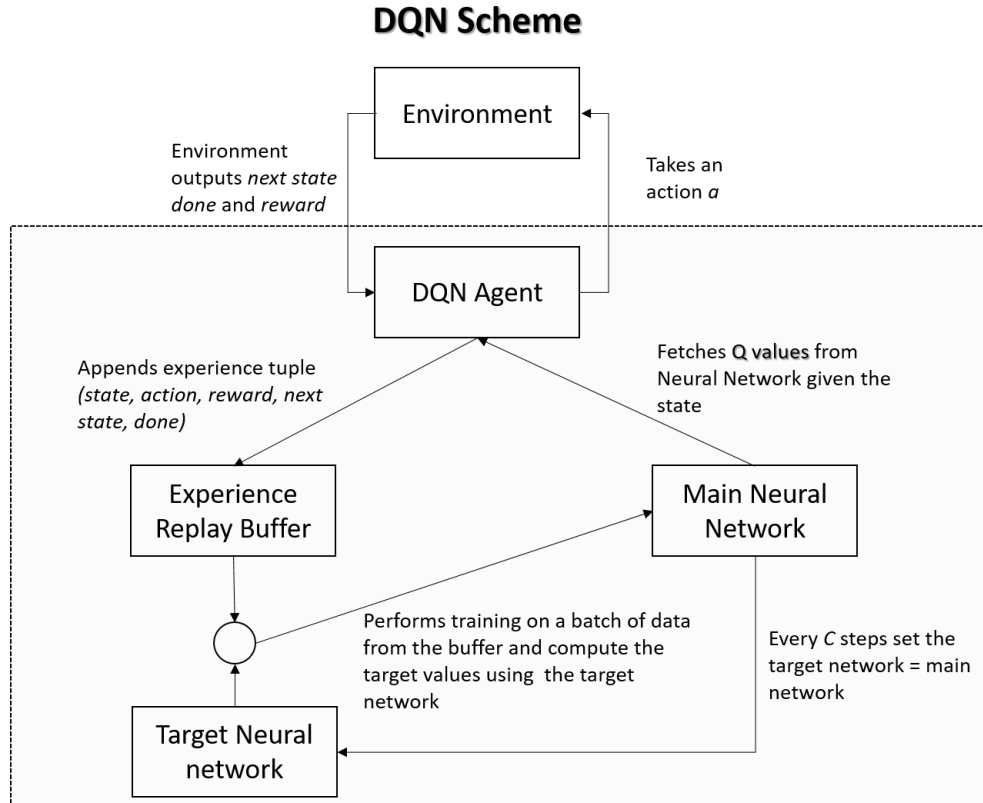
DQN Scheme

Environment

Environment outputs *next state done* and *reward*

Takes an action *a*

DQN Agent

Appends experience tuple *(state, action, reward, next state, done)*

Fetches Q values from Neural Network given the state

Experience Replay Buffer

Main Neural Network

Performs training on a batch of data from the buffer and compute the target values using the target network

Every *C* steps set the target network = main network

Target Neural network